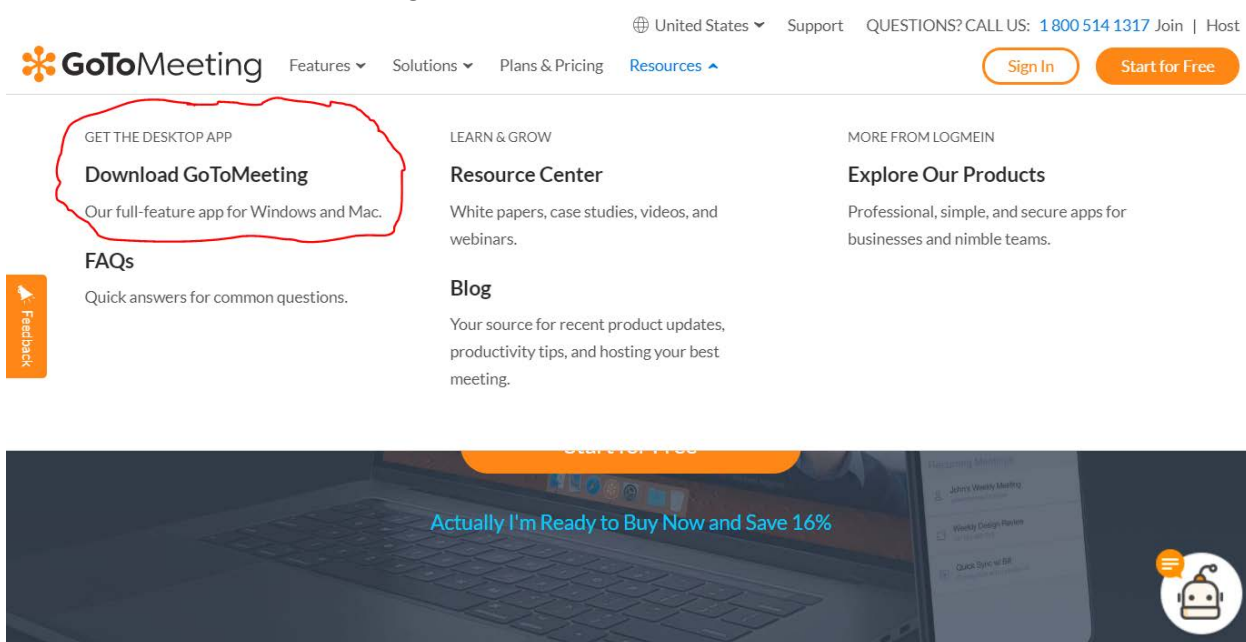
United States Support QUESTIONS? CALL US: 1 800 514 1317 Join | Host

GoToMeeting Features Solutions Plans & Pricing Resources

Sign In Start for Free

GET THE DESKTOP APP

Download GoToMeeting

Our full-feature app for Windows and Mac.

FAQs

Quick answers for common questions.

LEARN & GROW

Resource Center

White papers, case studies, videos, and webinars.

Blog

Your source for recent product updates, productivity tips, and hosting your best meeting.

MORE FROM LOGMEIN

Explore Our Products

Professional, simple, and secure apps for businesses and nimble teams.

Feedback

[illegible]

Recurring Meetings

John's Weekly Meeting

Weekly Design Review

Quick Sync w/ Bill

Actually I'm Ready to Buy Now and Save 16%